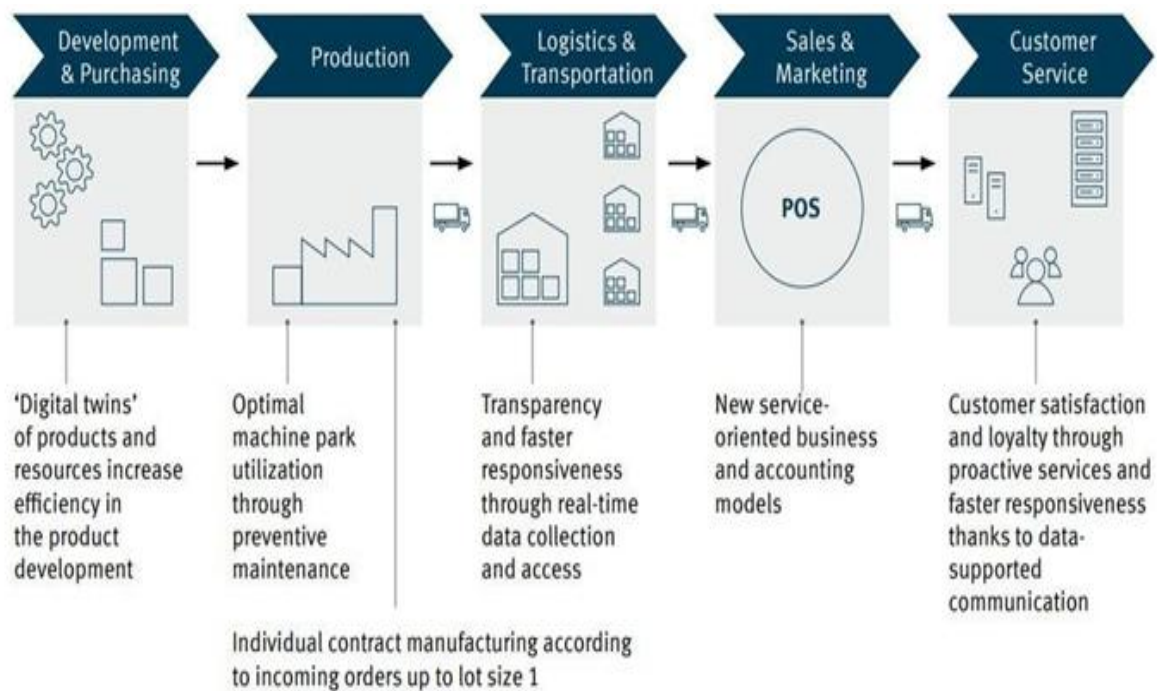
Development & Purchasing

Production

Logistics & Transportation

Sales & Marketing

Customer Service

POS

'Digital twins' of products and resources increase efficiency in the product development

Optimal machine park utilization through preventive maintenance

Transparency and faster responsiveness through real-time data collection and access

New service-oriented business and accounting models

Customer satisfaction and loyalty through proactive services and faster responsiveness thanks to data-supported communication

Individual contract manufacturing according to incoming orders up to lot size 1